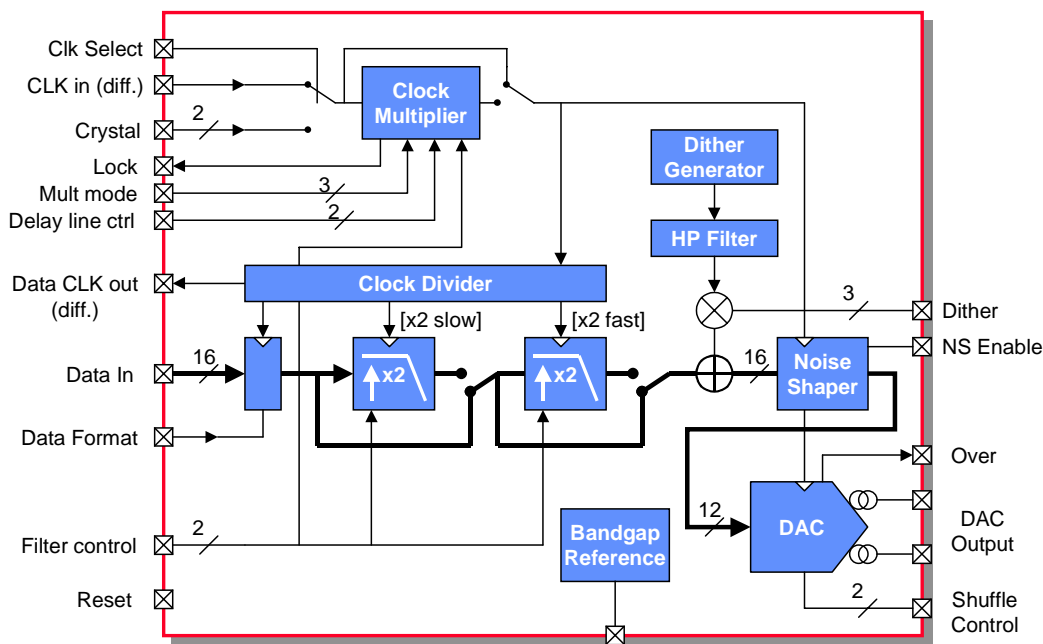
Clk Select
CLK in (diff.)
Crystal
2
Lock
Mult mode
3
Delay line ctrl
2
Clock Multiplier
Dither Generator
HP Filter
Data CLK out (diff.)
Clock Divider
3
Dither
[x2 slow]
[x2 fast]
Data In
16
x2
x2
16
Noise Shaper
NS Enable
Data Format
Over
12
DAC
DAC Output
Filter control
2
Bandgap Reference
Reset
2
Shuffle Control